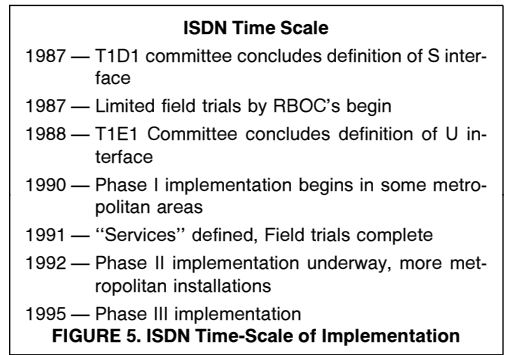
ISDN Time Scale

1987 — T1D1 committee concludes definition of S interface

1987 — Limited field trials by RBOC's begin

1988 — T1E1 Committee concludes definition of U interface

1990 — Phase I implementation begins in some metropolitan areas

1991 — ''Services'' defined, Field trials complete

1992 — Phase II implementation underway, more metropolitan installations

1995 — Phase III implementation

FIGURE 5. ISDN Time-Scale of Implementation